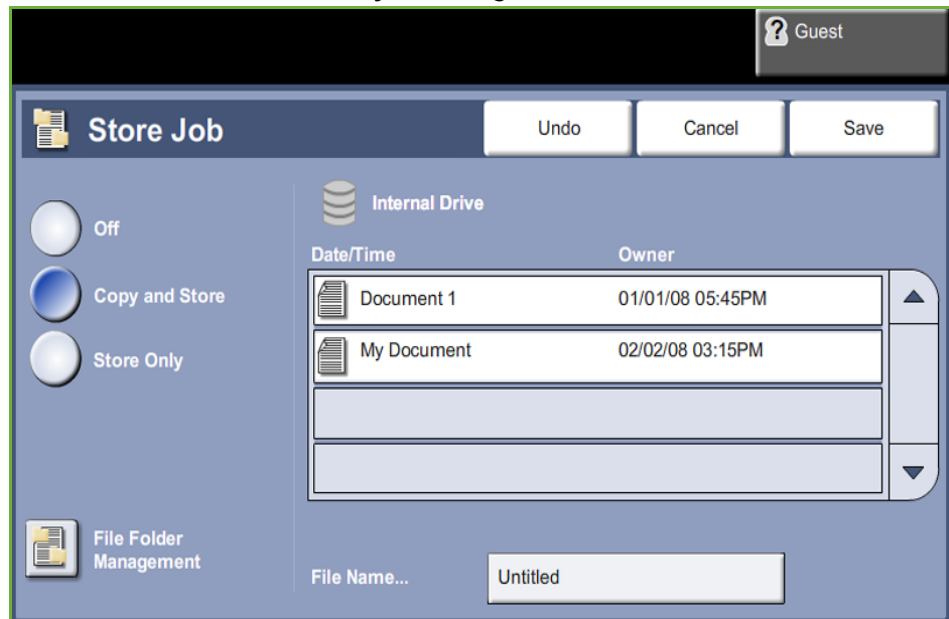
Guest

Store Job

Undo

Cancel

Save

Off

Copy and Store

Store Only

File Folder Management

Internal Drive

| Date/Time | Owner |
|---|---|
| Document 1 | 01/01/08 05:45PM |
| My Document | 02/02/08 03:15PM |

File Name...

Untitled